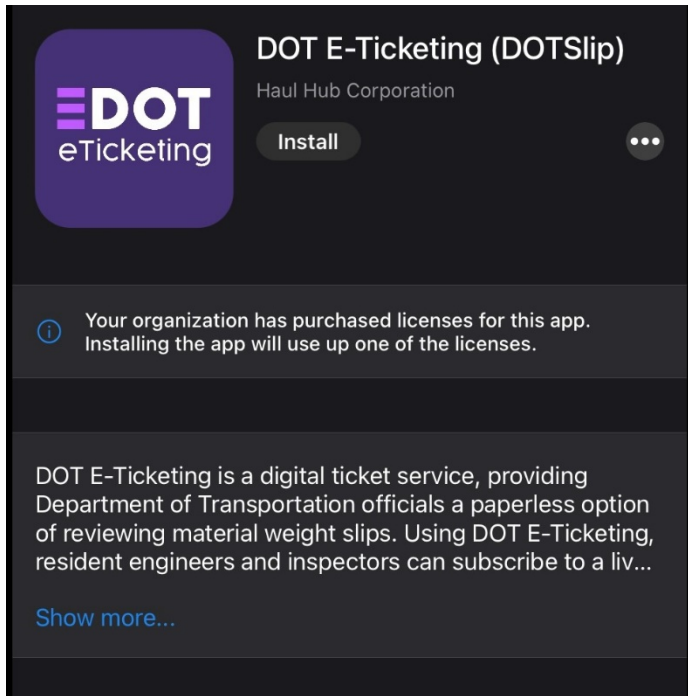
DOT
eTicketing

DOT E-Ticketing (DOTSlip)

Haul Hub Corporation

Install

Your organization has purchased licenses for this app. Installing the app will use up one of the licenses.

DOT E-Ticketing is a digital ticket service, providing Department of Transportation officials a paperless option of reviewing material weight slips. Using DOT E-Ticketing, resident engineers and inspectors can subscribe to a liv...

Show more...